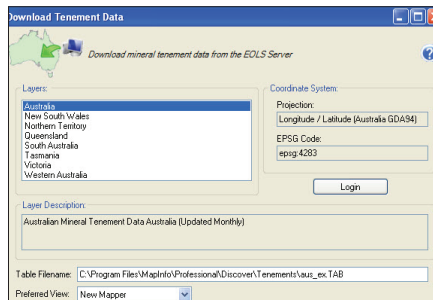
Download Tenement Data

Download mineral tenement data from the EOLS Server

Layers:

Australia
New South Wales
Northern Territory
Queensland
South Australia
Tasmania
Victoria
Western Australia

Coordinate System:

Projection:

Longitude / Latitude (Australia GDA94)

EPSG Code:

epsg:4283

Login

Layer Description:

Australian Mineral Tenement Data Australia (Updated Monthly)

Table Filename: C:\Program Files\MapInfo\Professional\Discover\Tenements\aus_ex.TAB

Preferred View: New Mapper